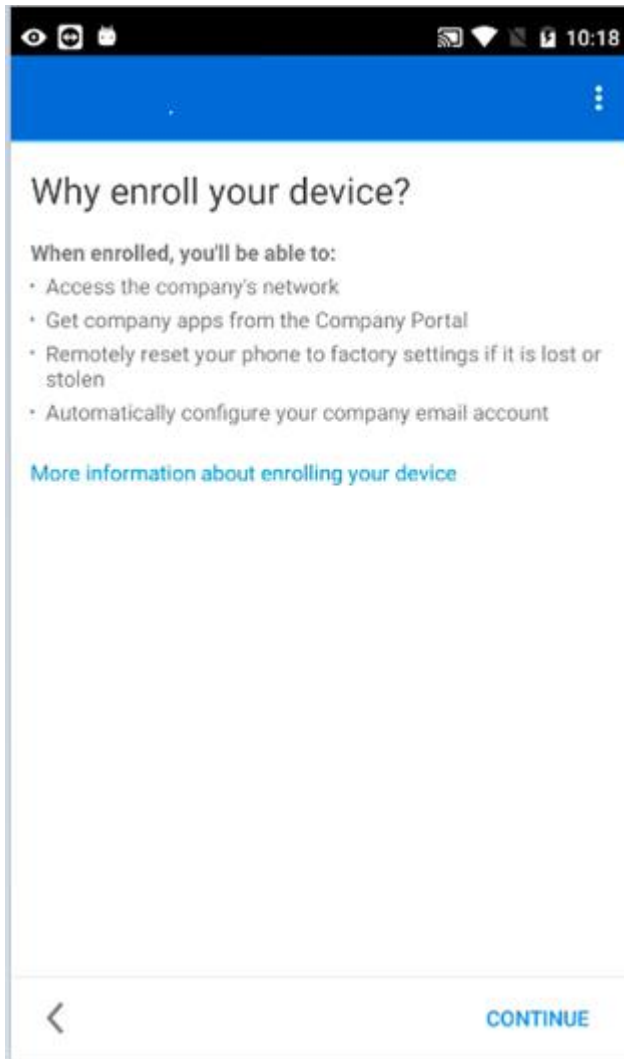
10:18

Why enroll your device?

When enrolled, you'll be able to:
· Access the company's network
· Get company apps from the Company Portal
· Remotely reset your phone to factory settings if it is lost or stolen
· Automatically configure your company email account

More information about enrolling your device

<

CONTINUE